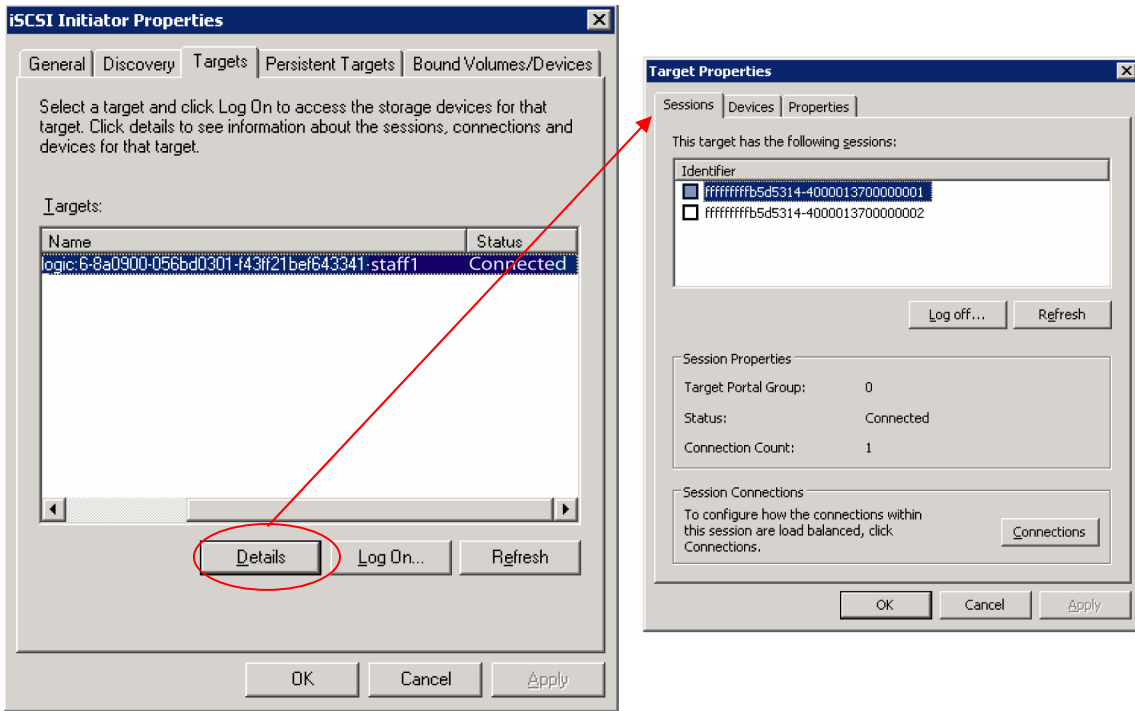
iSCSI Initiator Properties

General | Discovery | Targets | Persistent Targets | Bound Volumes/Devices

Select a target and click Log On to access the storage devices for that target. Click details to see information about the sessions, connections and devices for that target.

Targets:

| Name | Status |
|---|---|
| logic:6-8a0900-056bd0301-f43ff21bef643341-staff1 | Connected |

Details | Log On... | Refresh

OK | Cancel | Apply

Target Properties

Sessions | Devices | Properties

This target has the following sessions:

Identifier
ffffffffb5d5314-4000013700000001
ffffffffb5d5314-4000013700000002

Log off... | Refresh

Session Properties

Target Portal Group: 0

Status: Connected

Connection Count: 1

Session Connections

To configure how the connections within this session are load balanced, click Connections.

Connections

OK | Cancel | Apply